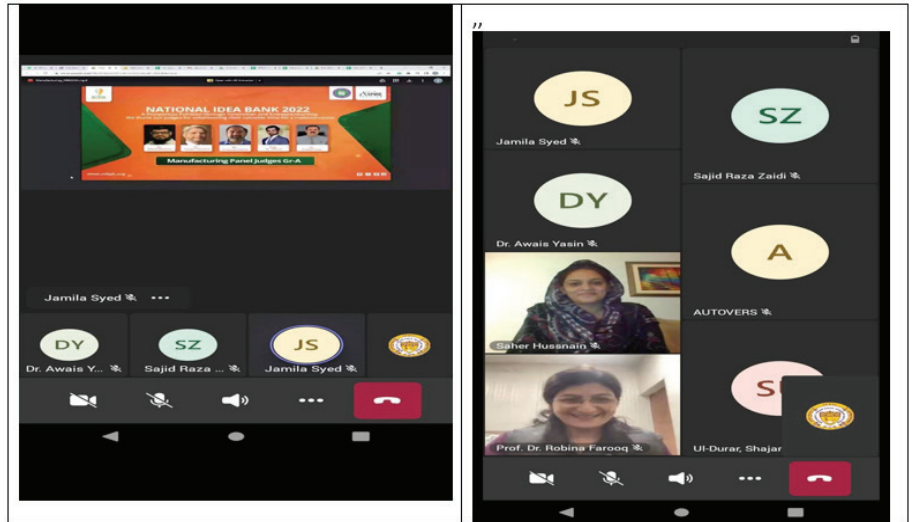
NATIONAL IDEA BANK 2022

Manufacturing Panel Judges Gr-A

Jamila Syed

DY
Dr. Awais Y...

SZ
Sajid Raza ...

JS
Jamila Syed

,,

JS
Jamila Syed

SZ
Sajid Raza Zaidi

DY
Dr. Awais Yasin

A
AUTOVERS

Saher Hussnain

Prof. Dr. Robina Farooq

Ul-Durar, Shajar